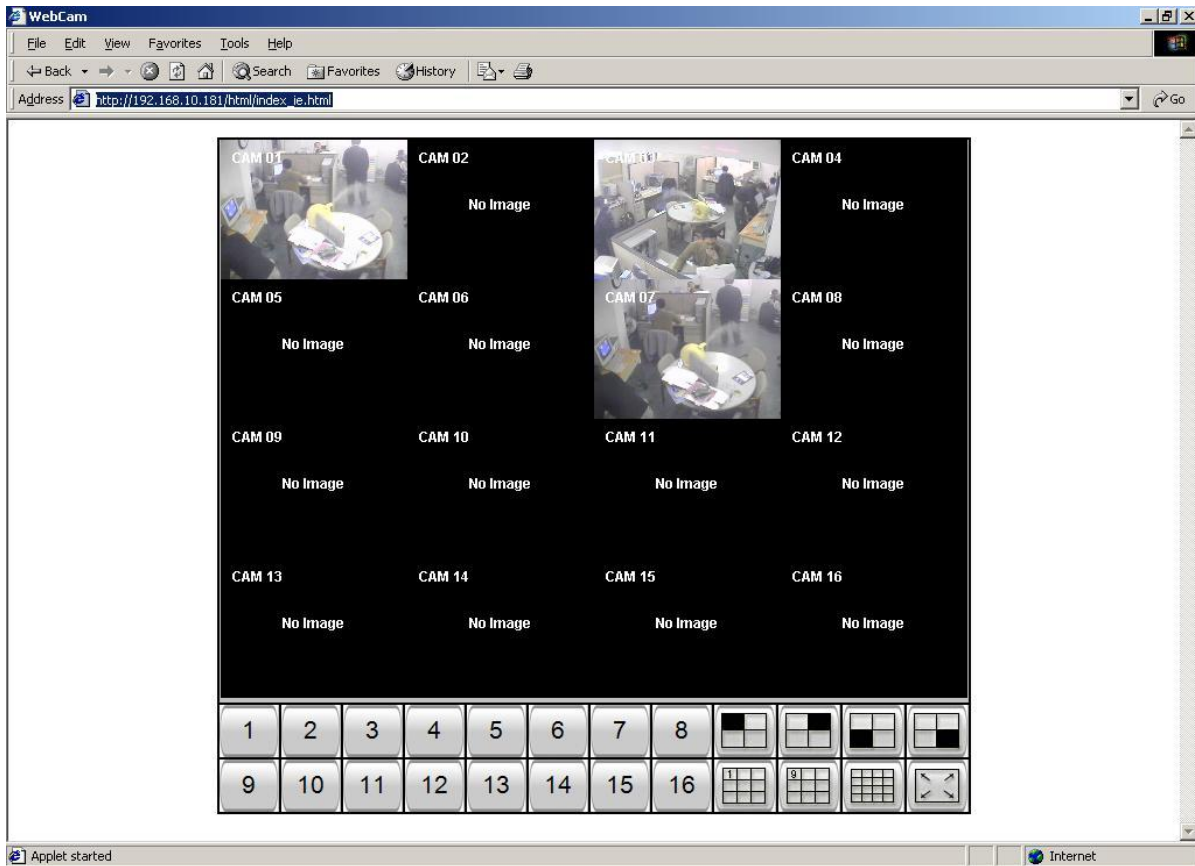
WebCam

File Edit View Favorites Tools Help

Back Search Favorites History

Address http://192.168.10.181/html/index_ie.html

Go

CAM 01

CAM 02

No Image

CAM 03

CAM 04

No Image

CAM 05

No Image

CAM 06

No Image

CAM 07

CAM 08

No Image

CAM 09

No Image

CAM 10

No Image

CAM 11

No Image

CAM 12

No Image

CAM 13

No Image

CAM 14

No Image

CAM 15

No Image

CAM 16

No Image

1 2 3 4 5 6 7 8

9 10 11 12 13 14 15 16

1

9

Applet started

Internet